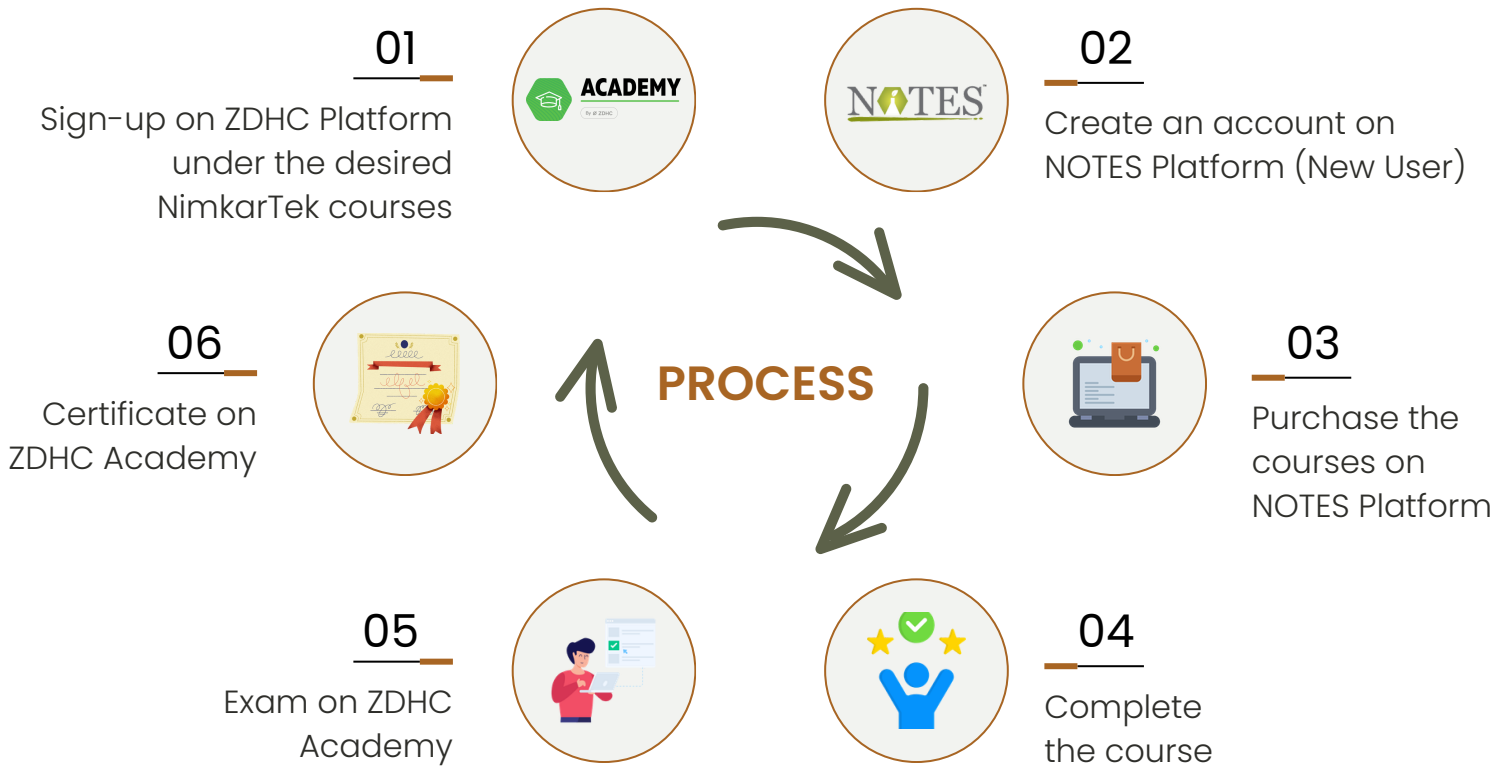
01

Sign-up on ZDHC Platform under the desired NimkarTek courses

ACADEMY

by ZDHC

NOTES

02

Create an account on NOTES Platform (New User)

06

Certificate on ZDHC Academy

PROCESS

03

Purchase the courses on NOTES Platform

05

Exam on ZDHC Academy

04

Complete the course